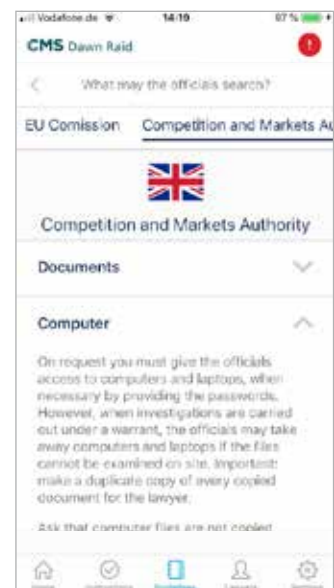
Vodafone.de 14:19 87 %

CMS Dawn Raid

!

What may the officials search?

EU Comission Competition and Markets Au

Competition and Markets Authority

Documents

Computer

On request you must give the officials access to computers and laptops, when necessary by providing the passwords. However, when investigations are carried out under a warrant, the officials may take away computers and laptops if the files cannot be examined on site. Important: make a duplicate copy of every copied document for the lawyer.

Ask that computer files are not copied

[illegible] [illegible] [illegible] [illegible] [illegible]